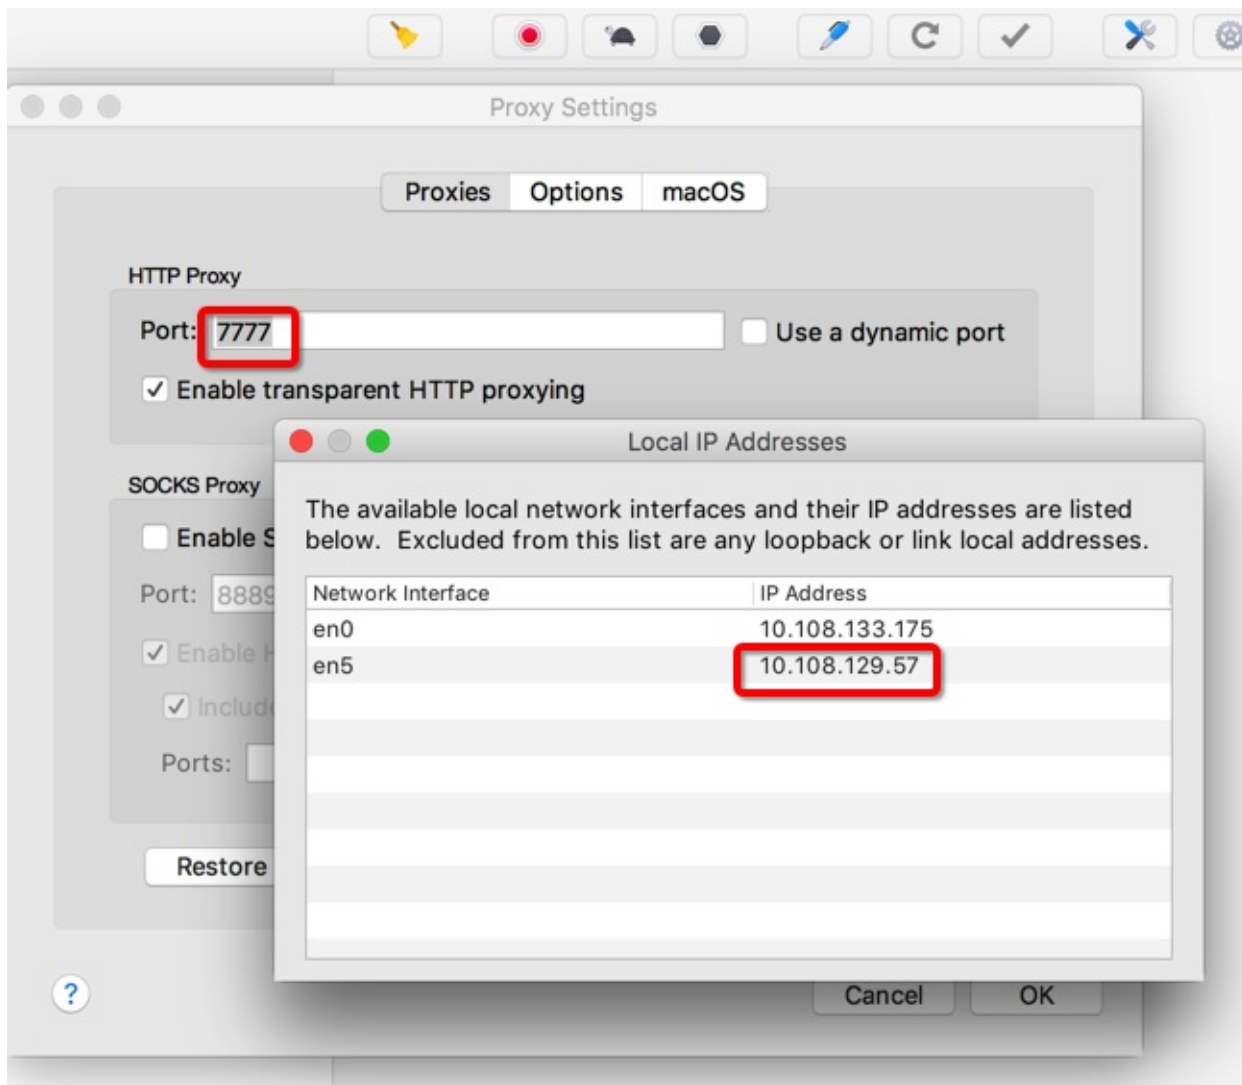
Proxy Settings

Proxies | Options | macOS

HTTP Proxy

Port: 7777

Use a dynamic port

✓ Enable transparent HTTP proxying

SOCKS Proxy

Enable S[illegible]

Port: 888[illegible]

✓ Enable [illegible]

✓ Includ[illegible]

Ports:

Restore

?

Cancel

OK

Local IP Addresses

The available local network interfaces and their IP addresses are listed below. Excluded from this list are any loopback or link local addresses.

| Network Interface | IP Address |
|---|---|
| en0 | 10.108.133.175 |
| en5 | 10.108.129.57 |